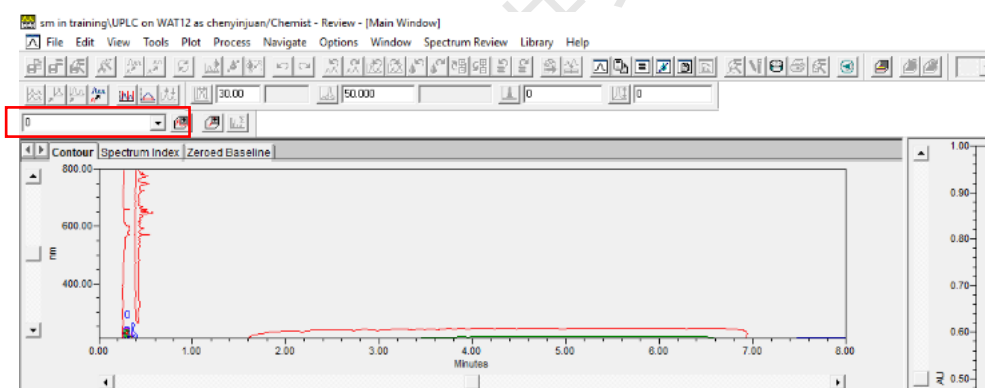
sm in training\UPLC on WAT12 as chenyinjuan/Chemist - Review - [Main Window]

File Edit View Tools Plot Process Navigate Options Window Spectrum Review Library Help

30.00 50.000 0 0

0

Contour Spectrum Index Zeroed Baseline

800.00
600.00
400.00
nm

0

0.00 1.00 2.00 3.00 4.00 5.00 6.00 7.00 8.00
Minutes

1.00
0.90
0.80
0.70
0.60
0.50
AU